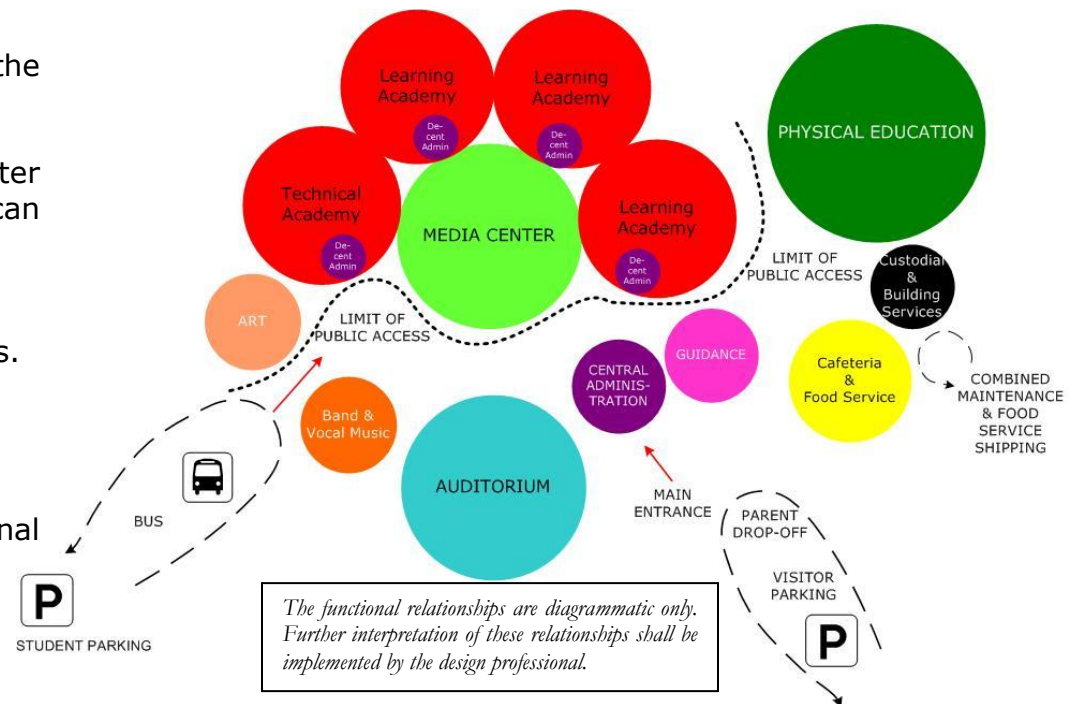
the

ter
can

s.

nal

Learning Academy

De-cent Admin

Learning Academy

De-cent Admin

Technical Academy

De-cent Admin

MEDIA CENTER

Learning Academy

De-cent Admin

PHYSICAL EDUCATION

LIMIT OF PUBLIC ACCESS

Custodial & Building Services

ART

LIMIT OF PUBLIC ACCESS

GUIDANCE

CENTRAL ADMINIS-TRATION

Cafeteria & Food Service

COMBINED MAINTENANCE & FOOD SERVICE SHIPPING

Band & Vocal Music

AUDITORIUM

BUS

MAIN ENTRANCE

PARENT DROP-OFF

VISITOR PARKING

P

P

STUDENT PARKING

The functional relationships are diagrammatic only. Further interpretation of these relationships shall be implemented by the design professional.